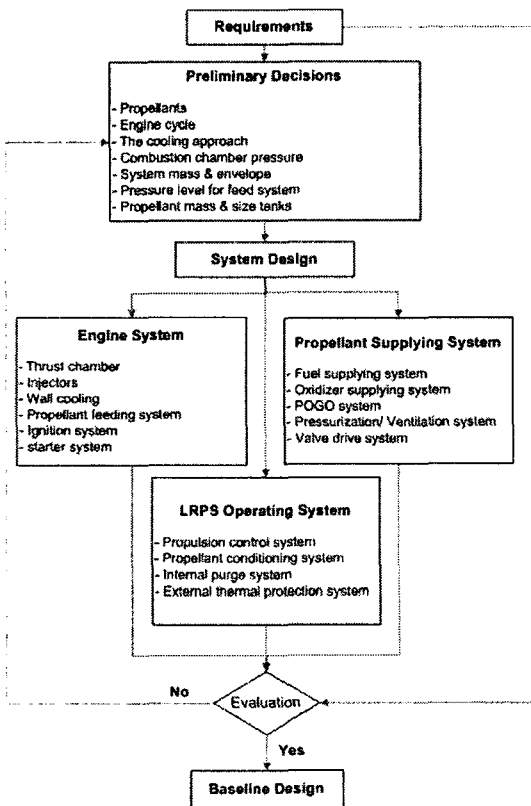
Requirements

Preliminary Decisions

- Propellants
- Engine cycle
- The cooling approach
- Combustion chamber pressure
- System mass & envelope
- Pressure level for feed system
- Propellant mass & size tanks

System Design

Engine System

- Thrust chamber
- Injectors
- Wall cooling
- Propellant feeding system
- Ignition system
- starter system

Propellant Supplying System

- Fuel supplying system
- Oxidizer supplying system
- POGO system
- Pressurization/ Ventilation system
- Valve drive system

LRPS Operating System

- Propulsion control system
- Propellant conditioning system
- Internal purge system
- External thermal protection system

No

Evaluation

Yes

Baseline Design